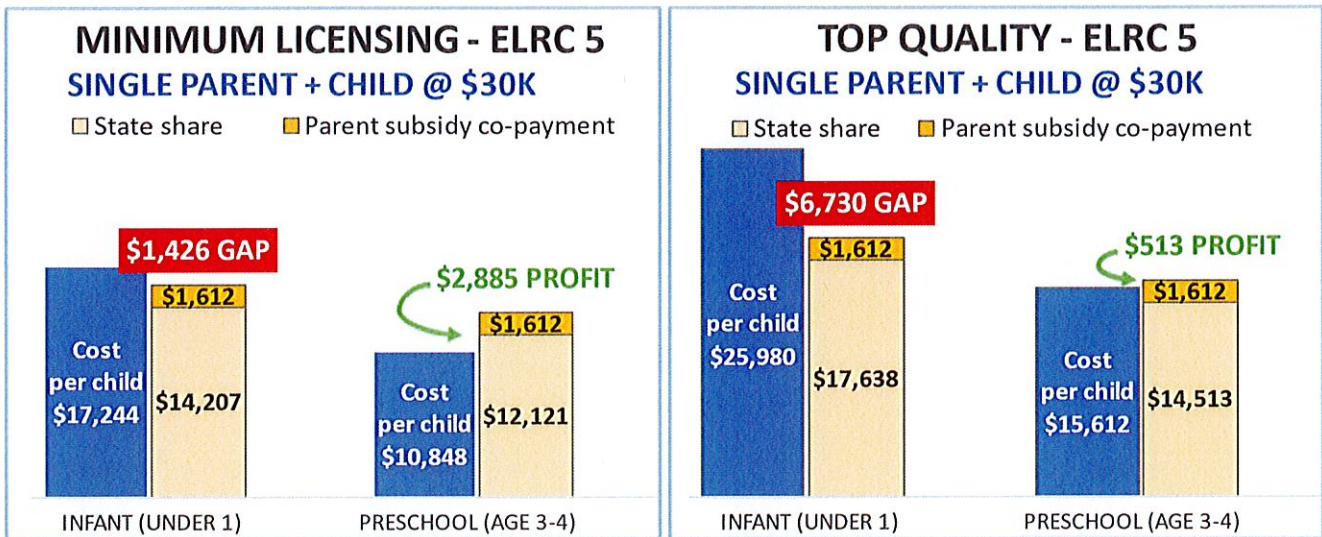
MINIMUM LICENSING - ELRC 5

SINGLE PARENT + CHILD @ $30K

State share Parent subsidy co-payment

$1,426 GAP

$1,612

Cost per child $17,244

$14,207

$2,885 PROFIT

$1,612

Cost per child $10,848

$12,121

INFANT (UNDER 1)

PRESCHOOL (AGE 3-4)

TOP QUALITY - ELRC 5

SINGLE PARENT + CHILD @ $30K

State share Parent subsidy co-payment

$6,730 GAP

$1,612

Cost per child $25,980

$17,638

$513 PROFIT

$1,612

Cost per child $15,612

$14,513

INFANT (UNDER 1)

PRESCHOOL (AGE 3-4)